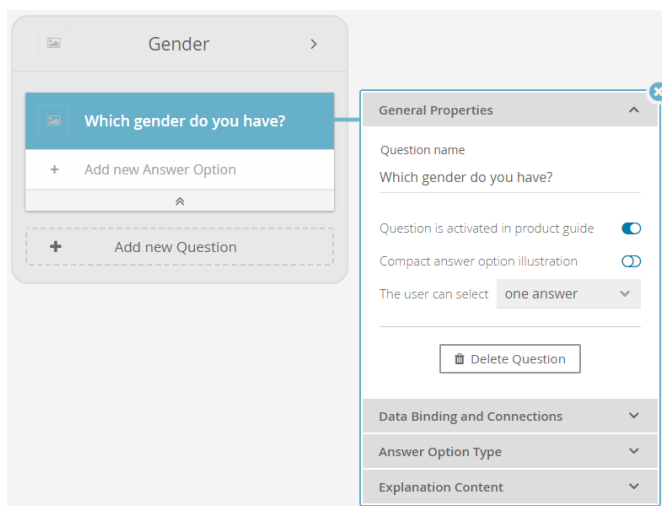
Gender

Which gender do you have?

+ Add new Answer Option

+ Add new Question

General Properties

Question name

Which gender do you have?

Question is activated in product guide

Compact answer option illustration

The user can select one answer

Delete Question

Data Binding and Connections

Answer Option Type

Explanation Content